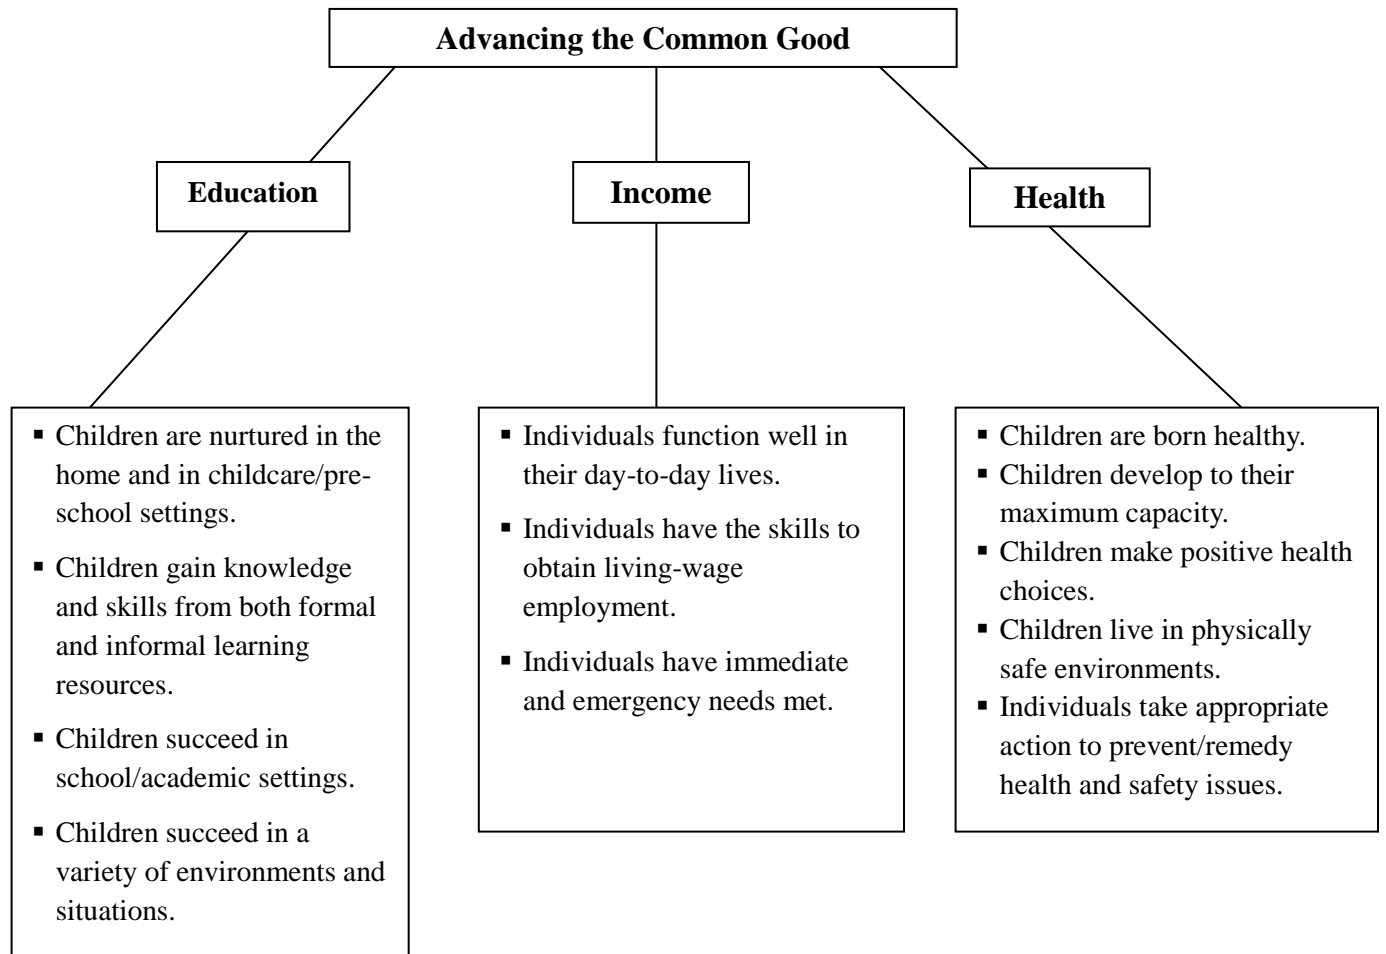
Advancing the Common Good

Education

- Children are nurtured in the home and in childcare/pre-school settings.
- Children gain knowledge and skills from both formal and informal learning resources.
- Children succeed in school/academic settings.
- Children succeed in a variety of environments and situations.

Income

- Individuals function well in their day-to-day lives.
- Individuals have the skills to obtain living-wage employment.
- Individuals have immediate and emergency needs met.

Health

- Children are born healthy.
- Children develop to their maximum capacity.
- Children make positive health choices.
- Children live in physically safe environments.
- Individuals take appropriate action to prevent/remedy health and safety issues.